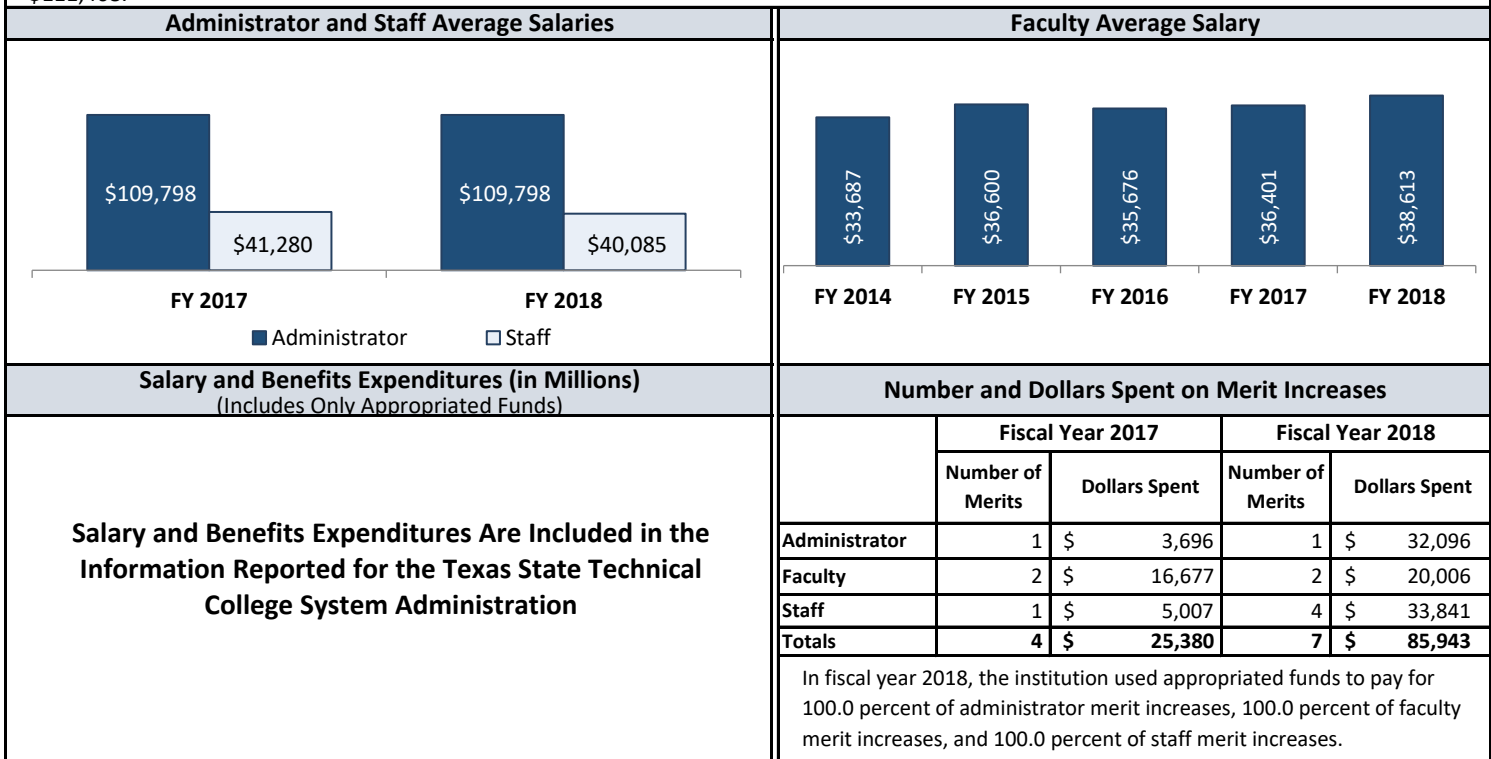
$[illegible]

Administrator and Staff Average Salaries

$109,798
$41,280
$109,798
$40,085

FY 2017
FY 2018

Administrator
Staff

Faculty Average Salary

$33,687
$36,600
$35,676
$36,401
$38,613

FY 2014
FY 2015
FY 2016
FY 2017
FY 2018

Salary and Benefits Expenditures (in Millions)
(Includes Only Appropriated Funds)

Salary and Benefits Expenditures Are Included in the Information Reported for the Texas State Technical College System Administration

Number and Dollars Spent on Merit Increases

| | Fiscal Year 2017 | | Fiscal Year 2018 | |
|---|---|---|---|---|
| | Number of Merits | Dollars Spent | Number of Merits | Dollars Spent |
| Administrator | 1 | \$ 3,696 | 1 | \$ 32,096 |
| Faculty | 2 | \$ 16,677 | 2 | \$ 20,006 |
| Staff | 1 | \$ 5,007 | 4 | \$ 33,841 |
| Totals | 4 | \$ 25,380 | 7 | \$ 85,943 |

In fiscal year 2018, the institution used appropriated funds to pay for 100.0 percent of administrator merit increases, 100.0 percent of faculty merit increases, and 100.0 percent of staff merit increases.